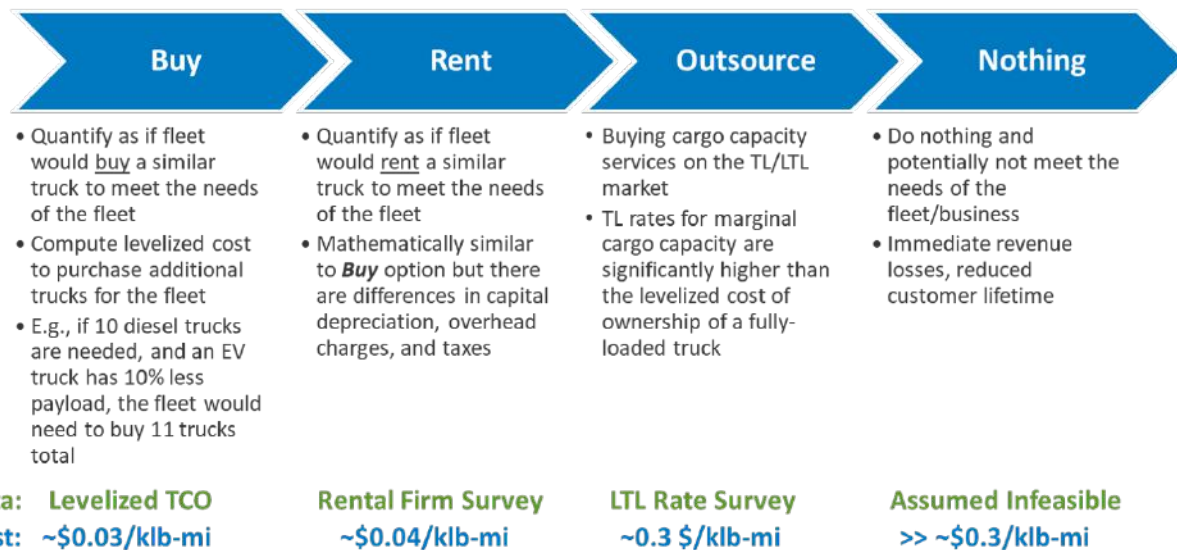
Buy

Rent

Outsource

Nothing

• Quantify as if fleet would buy a similar truck to meet the needs of the fleet
• Compute levelized cost to purchase additional trucks for the fleet
• E.g., if 10 diesel trucks are needed, and an EV truck has 10% less payload, the fleet would need to buy 11 trucks total

• Quantify as if fleet would rent a similar truck to meet the needs of the fleet
• Mathematically similar to ***Buy*** option but there are differences in capital depreciation, overhead charges, and taxes

• Buying cargo capacity services on the TL/LTL market
• TL rates for marginal cargo capacity are significantly higher than the levelized cost of ownership of a fully-loaded truck

• Do nothing and potentially not meet the needs of the fleet/business
• Immediate revenue losses, reduced customer lifetime

a: Levelized TCO
st: ~\$0.03/klb-mi

Rental Firm Survey
~\$0.04/klb-mi

LTL Rate Survey
~0.3 \$/klb-mi

Assumed Infeasible
>> ~\$0.3/klb-mi